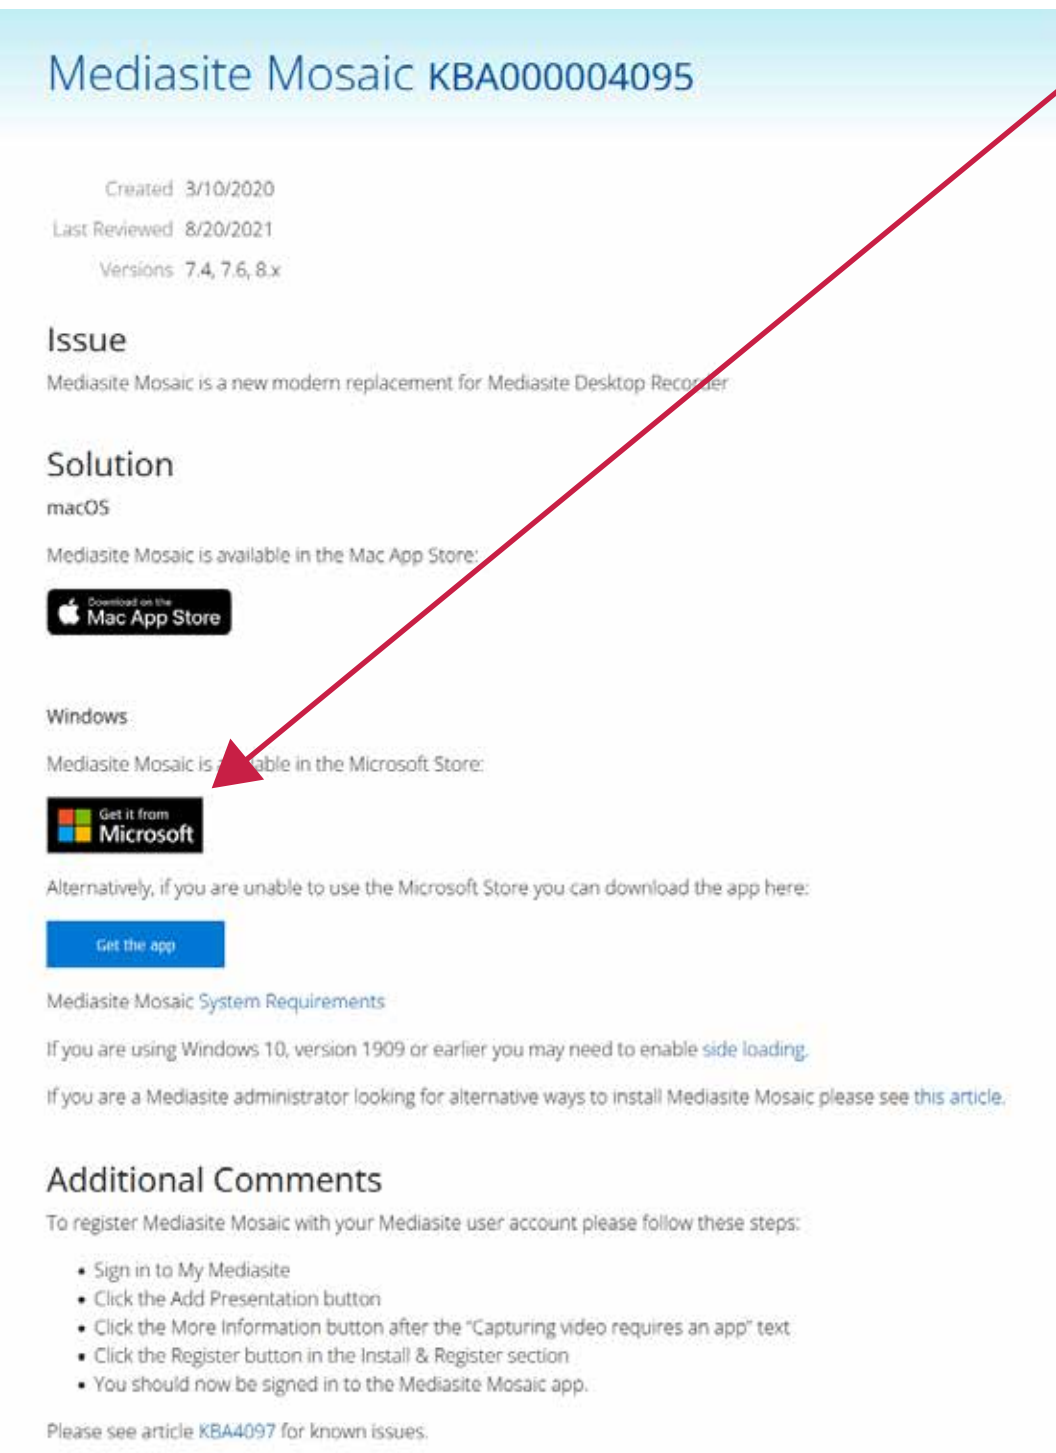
Mediasite Mosaic KBA000004095

Created 3/10/2020
Last Reviewed 8/20/2021
Versions 7.4, 7.6, 8.x

Issue

Mediasite Mosaic is a new modern replacement for Mediasite Desktop Reco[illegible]der

Solution

macOS

Mediasite Mosaic is available in the Mac App Store:

Download on the Mac App Store

Windows

Mediasite Mosaic is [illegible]able in the Microsoft Store:

Get it from Microsoft

Alternatively, if you are unable to use the Microsoft Store you can download the app here:

Get the app

Mediasite Mosaic System Requirements

If you are using Windows 10, version 1909 or earlier you may need to enable side loading.

If you are a Mediasite administrator looking for alternative ways to install Mediasite Mosaic please see this article.

Additional Comments

To register Mediasite Mosaic with your Mediasite user account please follow these steps:

• Sign in to My Mediasite
• Click the Add Presentation button
• Click the More Information button after the "Capturing video requires an app" text
• Click the Register button in the Install & Register section
• You should now be signed in to the Mediasite Mosaic app.

Please see article KBA4097 for known issues.